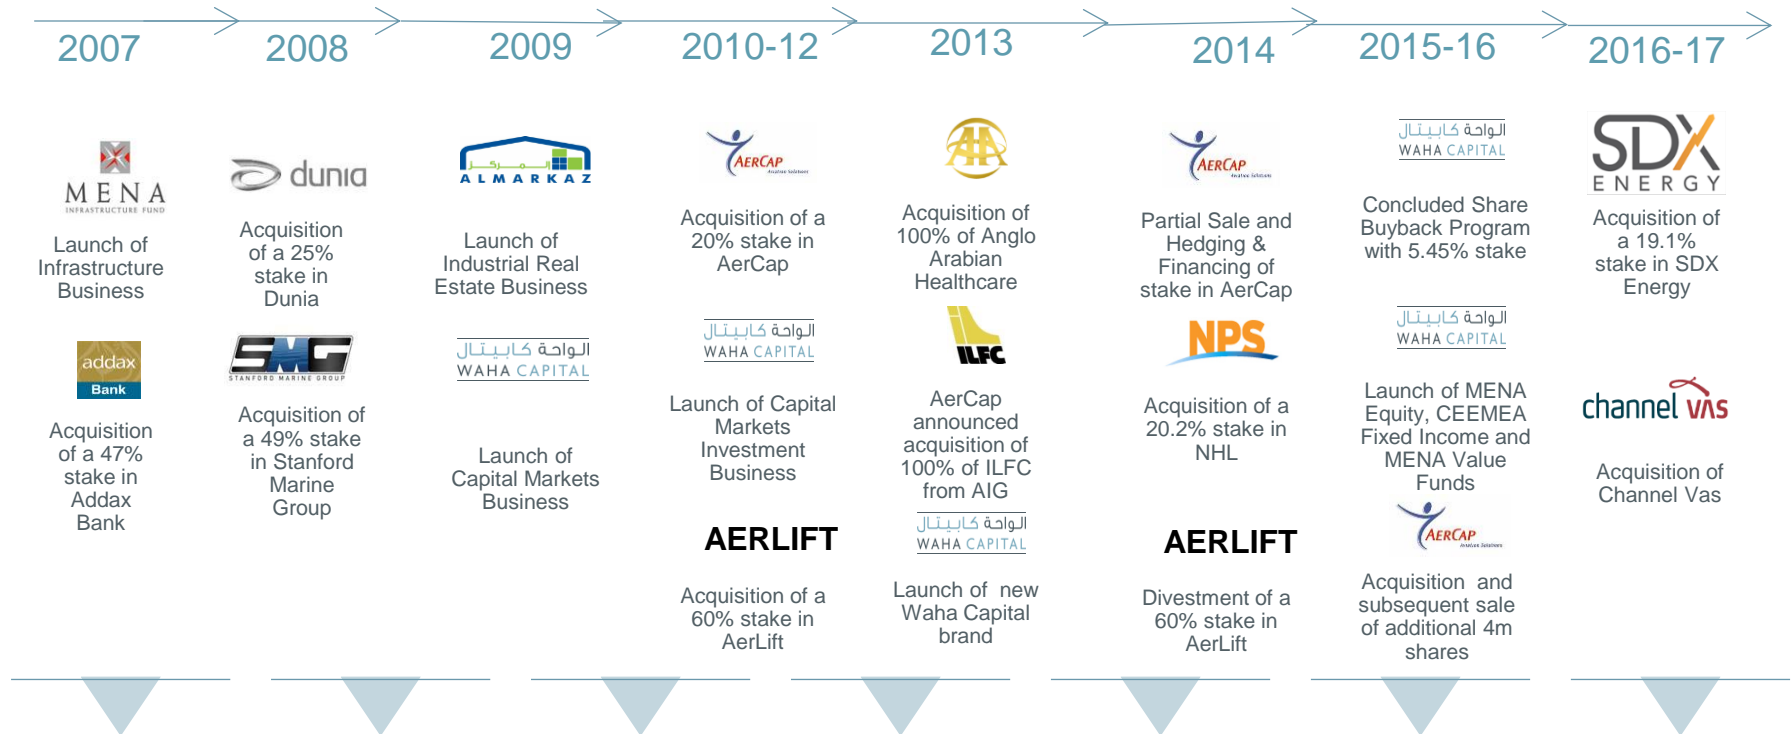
2007

MENA
INFRASTRUCTURE FUND

Launch of Infrastructure Business

addax
Bank

Acquisition of a 47% stake in Addax Bank

2008

dunia

Acquisition of a 25% stake in Dunia

SMG
STANFORD MARINE GROUP

Acquisition of a 49% stake in Stanford Marine Group

2009

المركز
ALMARKAZ

Launch of Industrial Real Estate Business

الواحة كابيتال
WAHA CAPITAL

Launch of Capital Markets Business

2010-12

AERCAP

Acquisition of a 20% stake in AerCap

الواحة كابيتال
WAHA CAPITAL

Launch of Capital Markets Investment Business

AERLIFT

Acquisition of a 60% stake in AerLift

2013

AA

Acquisition of 100% of Anglo Arabian Healthcare

ILFC

AerCap announced acquisition of 100% of ILFC from AIG

الواحة كابيتال
WAHA CAPITAL

Launch of new Waha Capital brand

2014

AERCAP

Partial Sale and Hedging & Financing of stake in AerCap

NPS

Acquisition of a 20.2% stake in NHL

AERLIFT

Divestment of a 60% stake in AerLift

2015-16

الواحة كابيتال
WAHA CAPITAL

Concluded Share Buyback Program with 5.45% stake

الواحة كابيتال
WAHA CAPITAL

Launch of MENA Equity, CEEMEA Fixed Income and MENA Value Funds

AERCAP

Acquisition and subsequent sale of additional 4m shares

2016-17

SDX
ENERGY

Acquisition of a 19.1% stake in SDX Energy

channel vas

Acquisition of Channel Vas